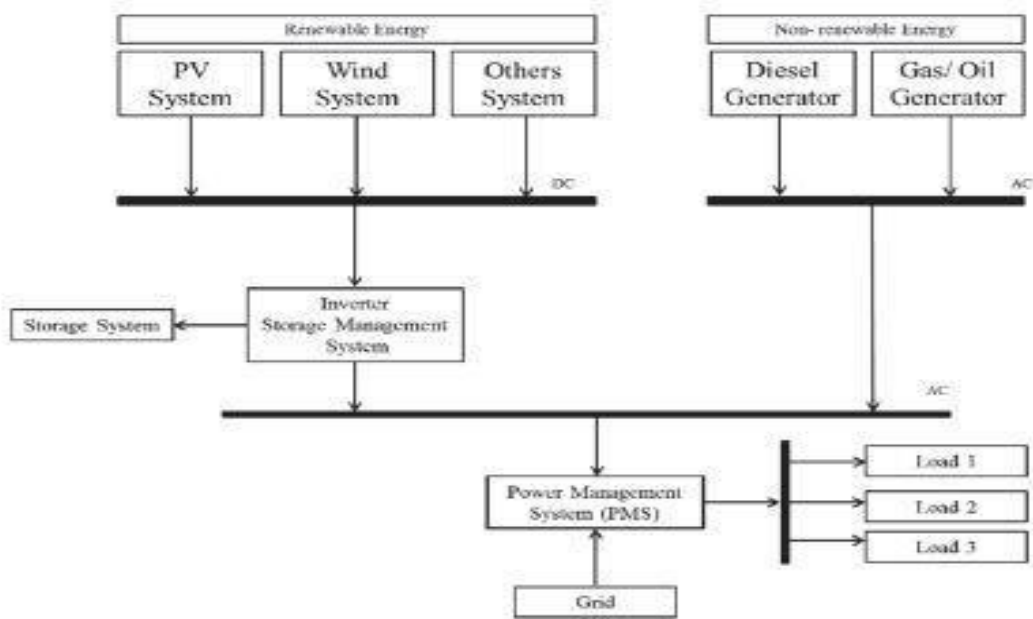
Renewable Energy

PV System

Wind System

Others System

DC

Non- renewable Energy

Diesel Generator

Gas/ Oil Generator

AC

Storage System

Inverter Storage Management System

AC

Power Management System (PMS)

Load 1

Load 2

Load 3

Grid